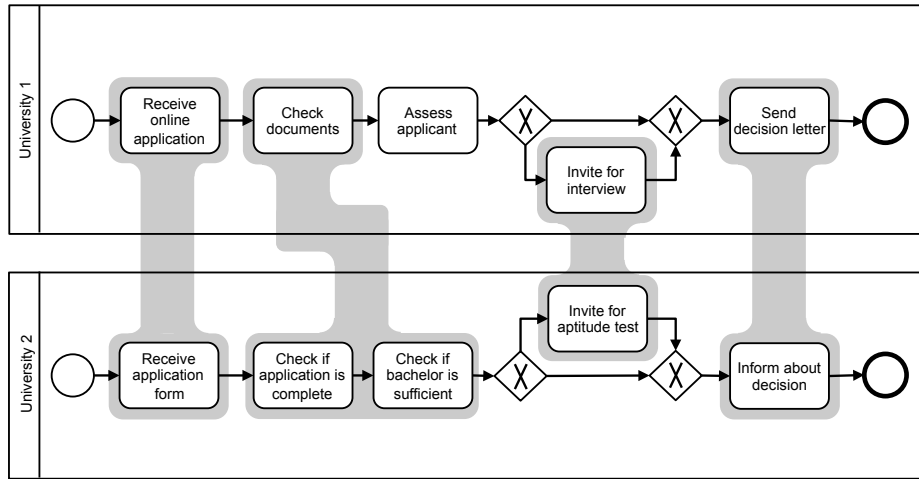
University 1

Receive online application

Check documents

Assess applicant

Invite for interview

Send decision letter

University 2

Receive application form

Check if application is complete

Check if bachelor is sufficient

Invite for aptitude test

Inform about decision